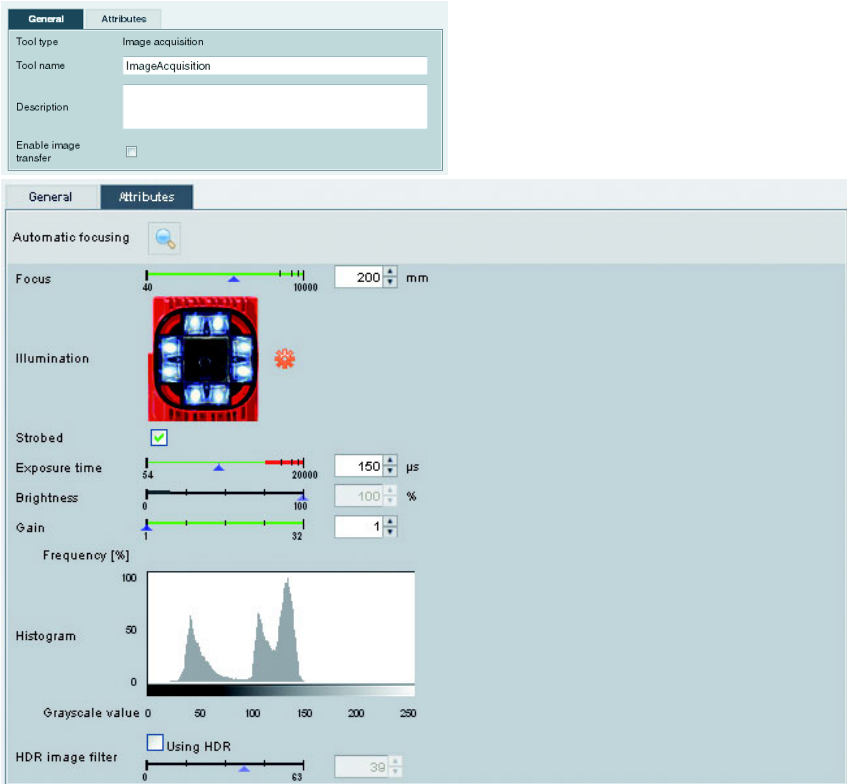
General Attributes

Tool type Image acquisition

Tool name ImageAcquisition

Description

Enable image transfer

General Attributes

Automatic focusing

Focus 40 10000 200 mm

Illumination

Strobed

Exposure time 54 20000 150 µs

Brightness 0 100 100 %

Gain 1 32 1

Frequency [%]

100

50

Histogram

0

Grayscale value 0 50 100 150 200 250

HDR image filter Using HDR

0 63 39